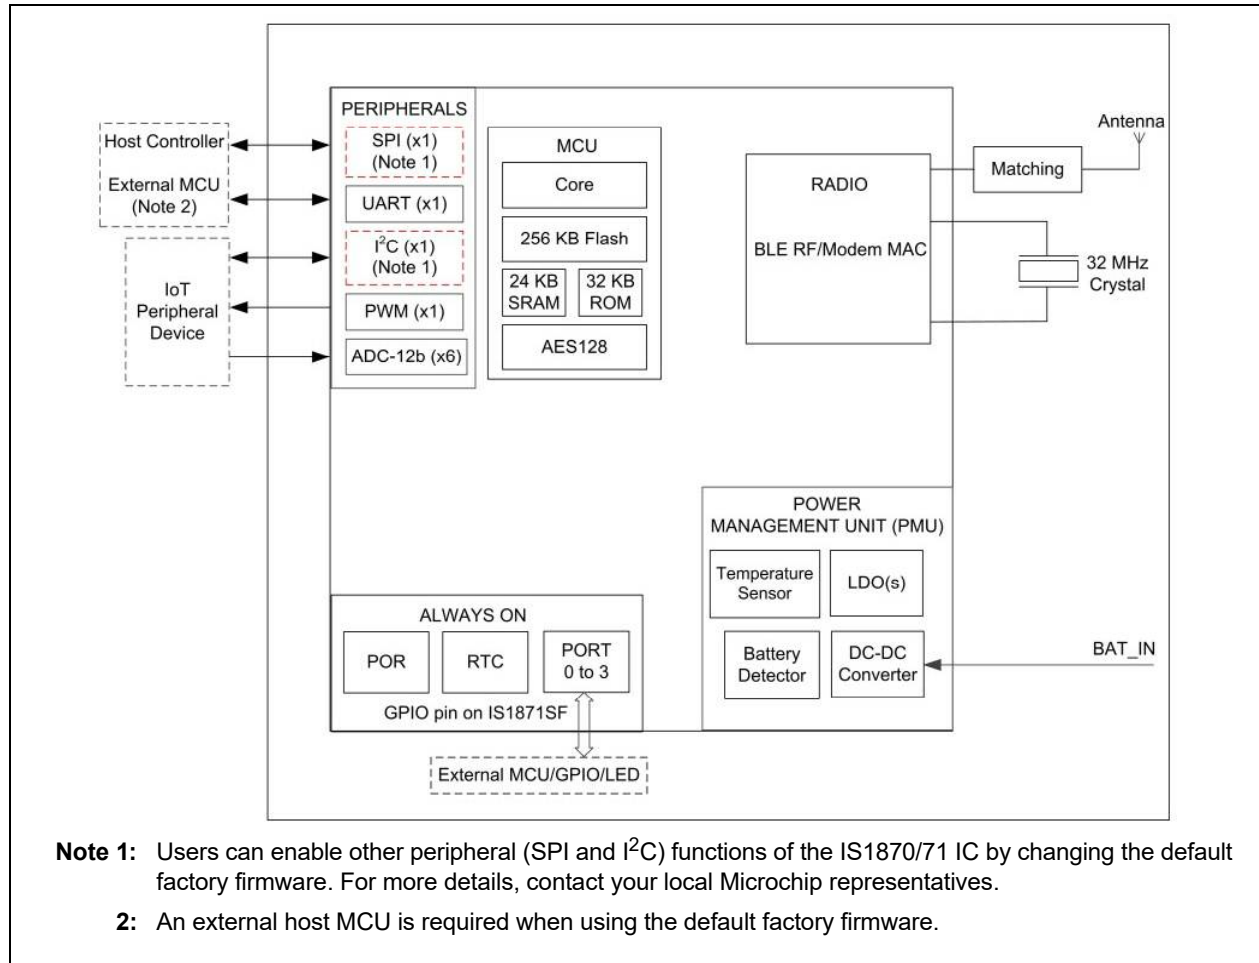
Host Controller

External MCU (Note 2)

IoT Peripheral Device

PERIPHERALS

SPI (x1) (Note 1)

UART (x1)

$I^2C$ (x1) (Note 1)

PWM (x1)

ADC-12b (x6)

MCU

Core

256 KB Flash

24 KB SRAM

32 KB ROM

AES128

RADIO

BLE RF/Modem MAC

Matching

Antenna

32 MHz Crystal

POWER MANAGEMENT UNIT (PMU)

Temperature Sensor

LDO(s)

Battery Detector

DC-DC Converter

BAT_IN

ALWAYS ON

POR

RTC

PORT 0 to 3

GPIO pin on IS1871SF

External MCU/GPIO/LED

Note 1: Users can enable other peripheral (SPI and $I^2C$) functions of the IS1870/71 IC by changing the default factory firmware. For more details, contact your local Microchip representatives.

2: An external host MCU is required when using the default factory firmware.